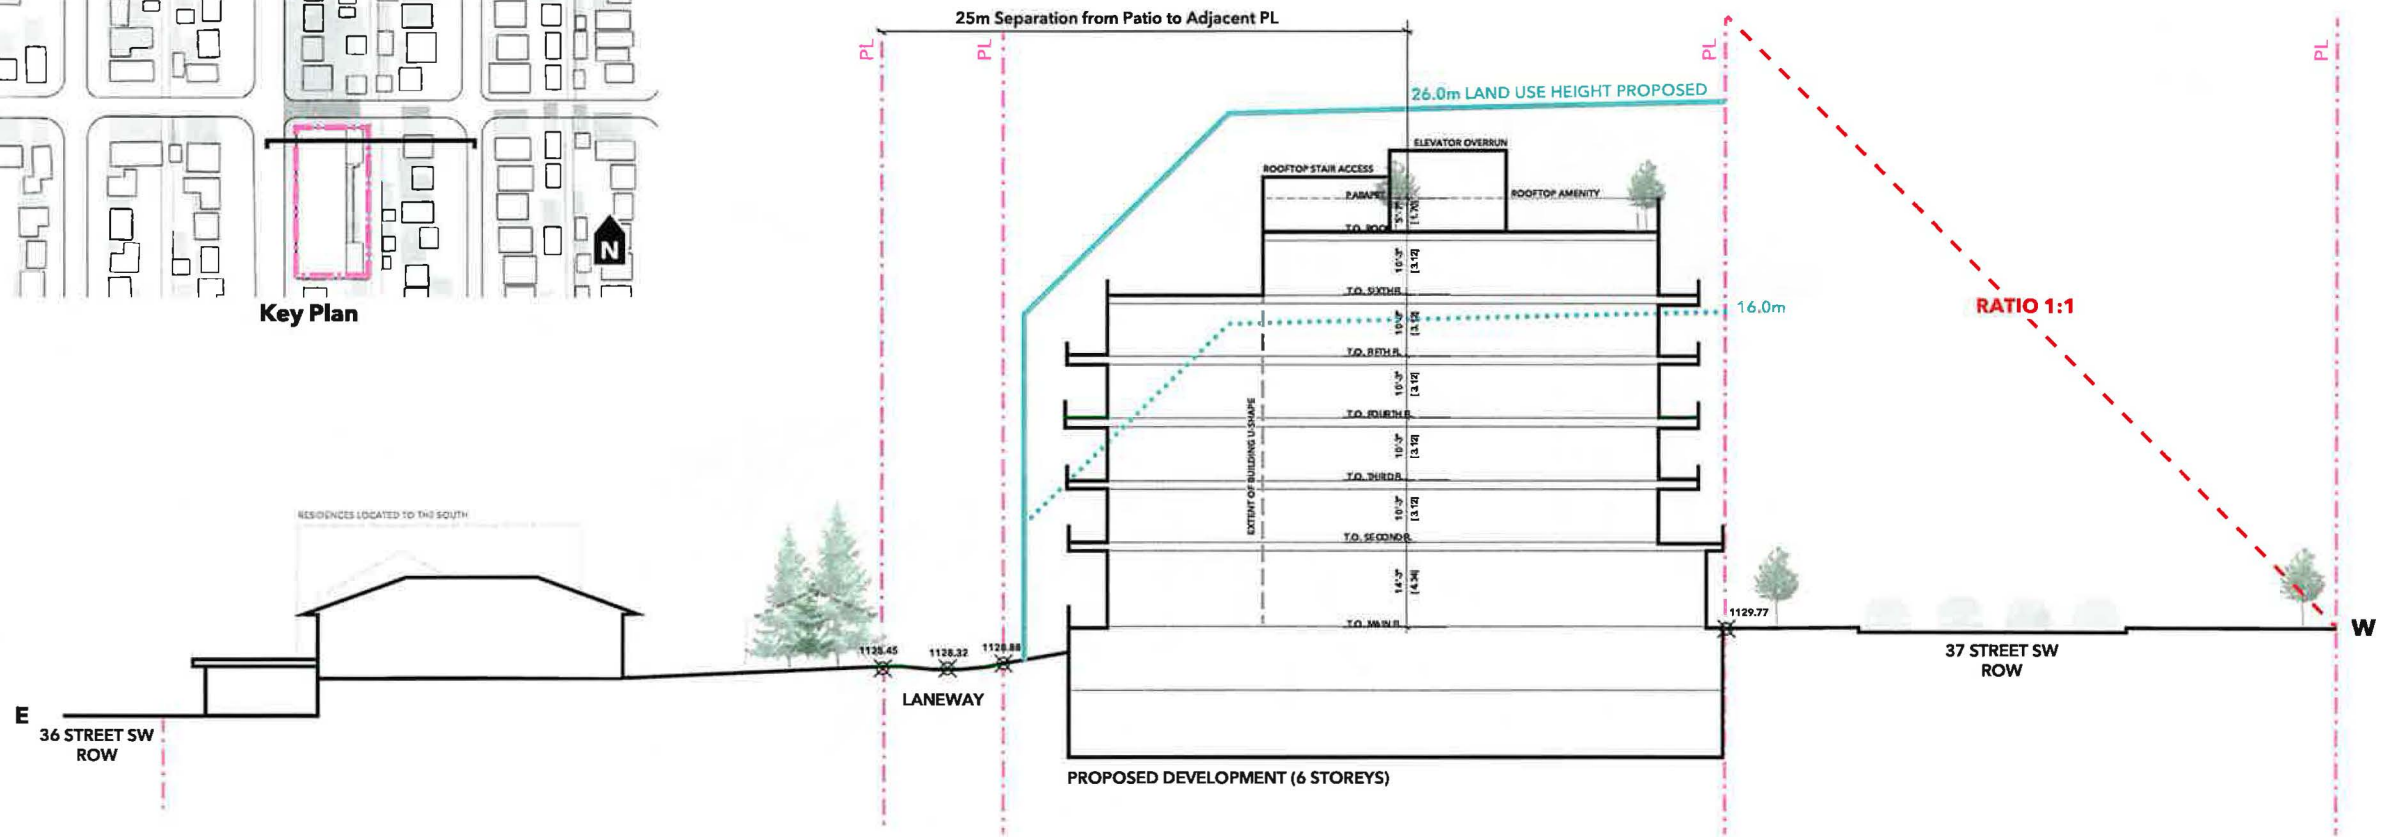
N

Key Plan

25m Separation from Patio to Adjacent PL

PL

PL

PL

PL

26.0m LAND USE HEIGHT PROPOSED

ELEVATOR OVERRUN

ROOFTOP STAIR ACCESS

PARAPET

ROOFTOP AMENITY

T.O. ROOF

T.O. SIXTH FL

16.0m

RATIO 1:1

T.O. FIFTH FL

T.O. FOURTH FL

T.O. THIRD FL

T.O. SECOND FL

T.O. MAIN FL

10'-3" [3.12]

10'-3" [3.12]

10'-3" [3.12]

10'-3" [3.12]

10'-3" [3.12]

14'-3" [4.34]

EXTENT OF BUILDING U-SHAPE

RESIDENCES LOCATED TO THE SOUTH

1128.45

1128.32

1128.88

1129.77

LANEWAY

E

36 STREET SW ROW

W

37 STREET SW ROW

PROPOSED DEVELOPMENT (6 STOREYS)